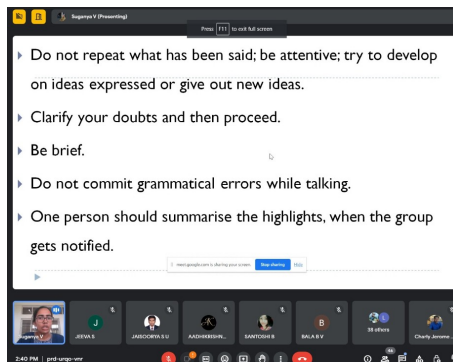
Suganya V (Presenting)

Press F11 to exit full screen

Do not repeat what has been said; be attentive; try to develop on ideas expressed or give out new ideas.

Clarify your doubts and then proceed.

Be brief.

Do not commit grammatical errors while talking.

One person should summarise the highlights, when the group gets notified.

meet.google.com is sharing your screen. Stop sharing Hide

Suganya V

J
JEEVA S

JAISOORYA S U

AADHIKRISHN...

SANTOSH B

B
BALA B V

38 others

Charly Jerome

2:40 PM | prd-qrgo-vnr